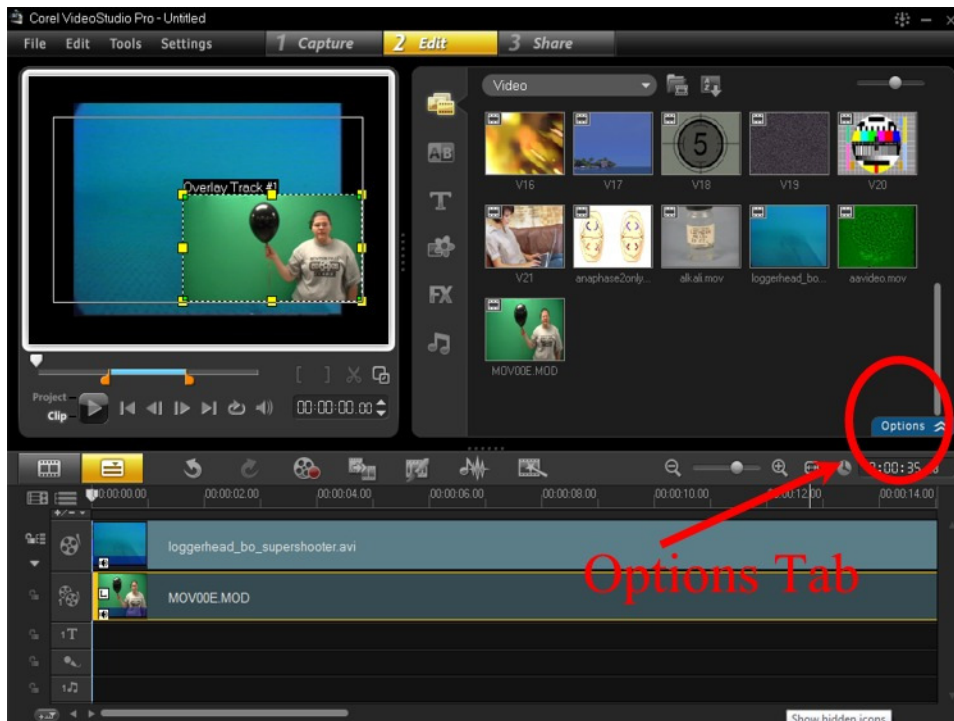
Corel VideoStudio Pro - Untitled

File Edit Tools Settings

1 Capture 2 Edit 3 Share

Overlay Track #1

Video

V16 V17 V18 V19 V20

V21 anaphase2only... alkali.mov loggerhead_bo... aavideo.mov

MOV00E.MOD

Project

Clip

00:00:00.00

Options

0:00:35

00:00:00.00 00:00:02.00 00:00:04.00 00:00:06.00 00:00:08.00 00:00:10.00 00:00:12.00 00:00:14.00

loggerhead_bo_supershooter.avi

MOV00E.MOD

Options Tab

Show hidden icons